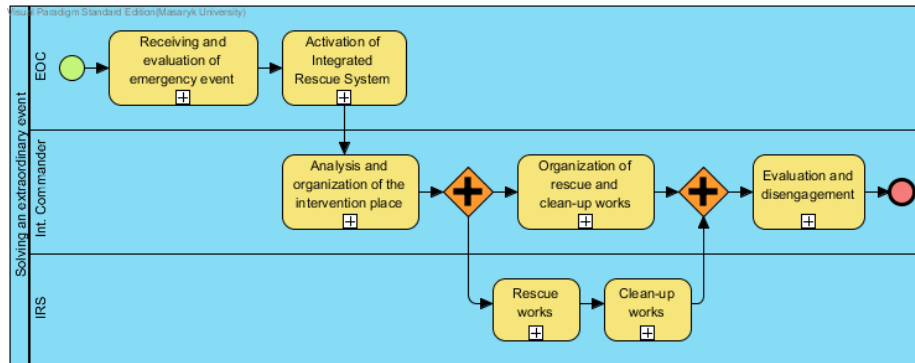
Visual Paradigm Standard Edition(Masaryk University)

Solving an extraordinary event

EOC

Receiving and evaluation of emergency event

Activation of Integrated Rescue System

Int. Commander

Analysis and organization of the intervention place

Organization of rescue and clean-up works

Evaluation and disengagement

IRS

Rescue works

Clean-up works